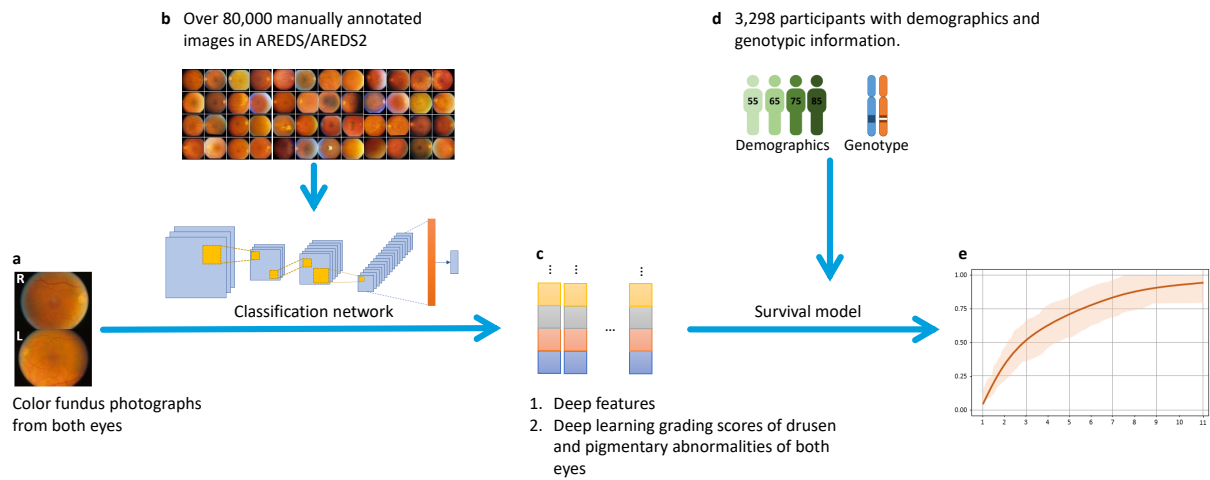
b Over 80,000 manually annotated images in AREDS/AREDS2

d 3,298 participants with demographics and genotypic information.

55 65 75 85

Demographics Genotype

a

R

L

Color fundus photographs from both eyes

Classification network

c

...

1. Deep features
2. Deep learning grading scores of drusen and pigmentary abnormalities of both eyes

Survival model

e

1.00
0.75
0.50
0.25
0.00

1 2 3 4 5 6 7 8 9 10 11